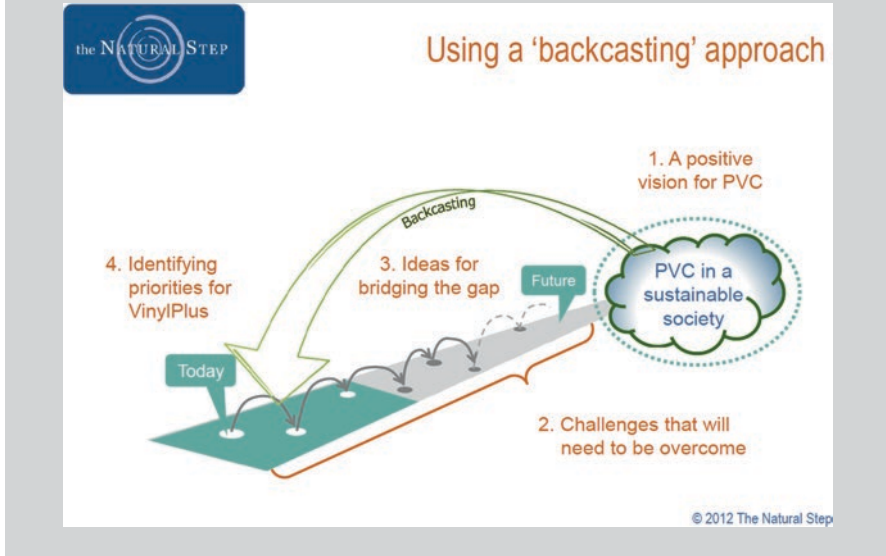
the NATURAL STEP

Using a 'backcasting' approach

1. A positive vision for PVC

Backcasting

4. Identifying priorities for VinylPlus

3. Ideas for bridging the gap

Future

PVC in a sustainable society

Today

2. Challenges that will need to be overcome

© 2012 The Natural Step